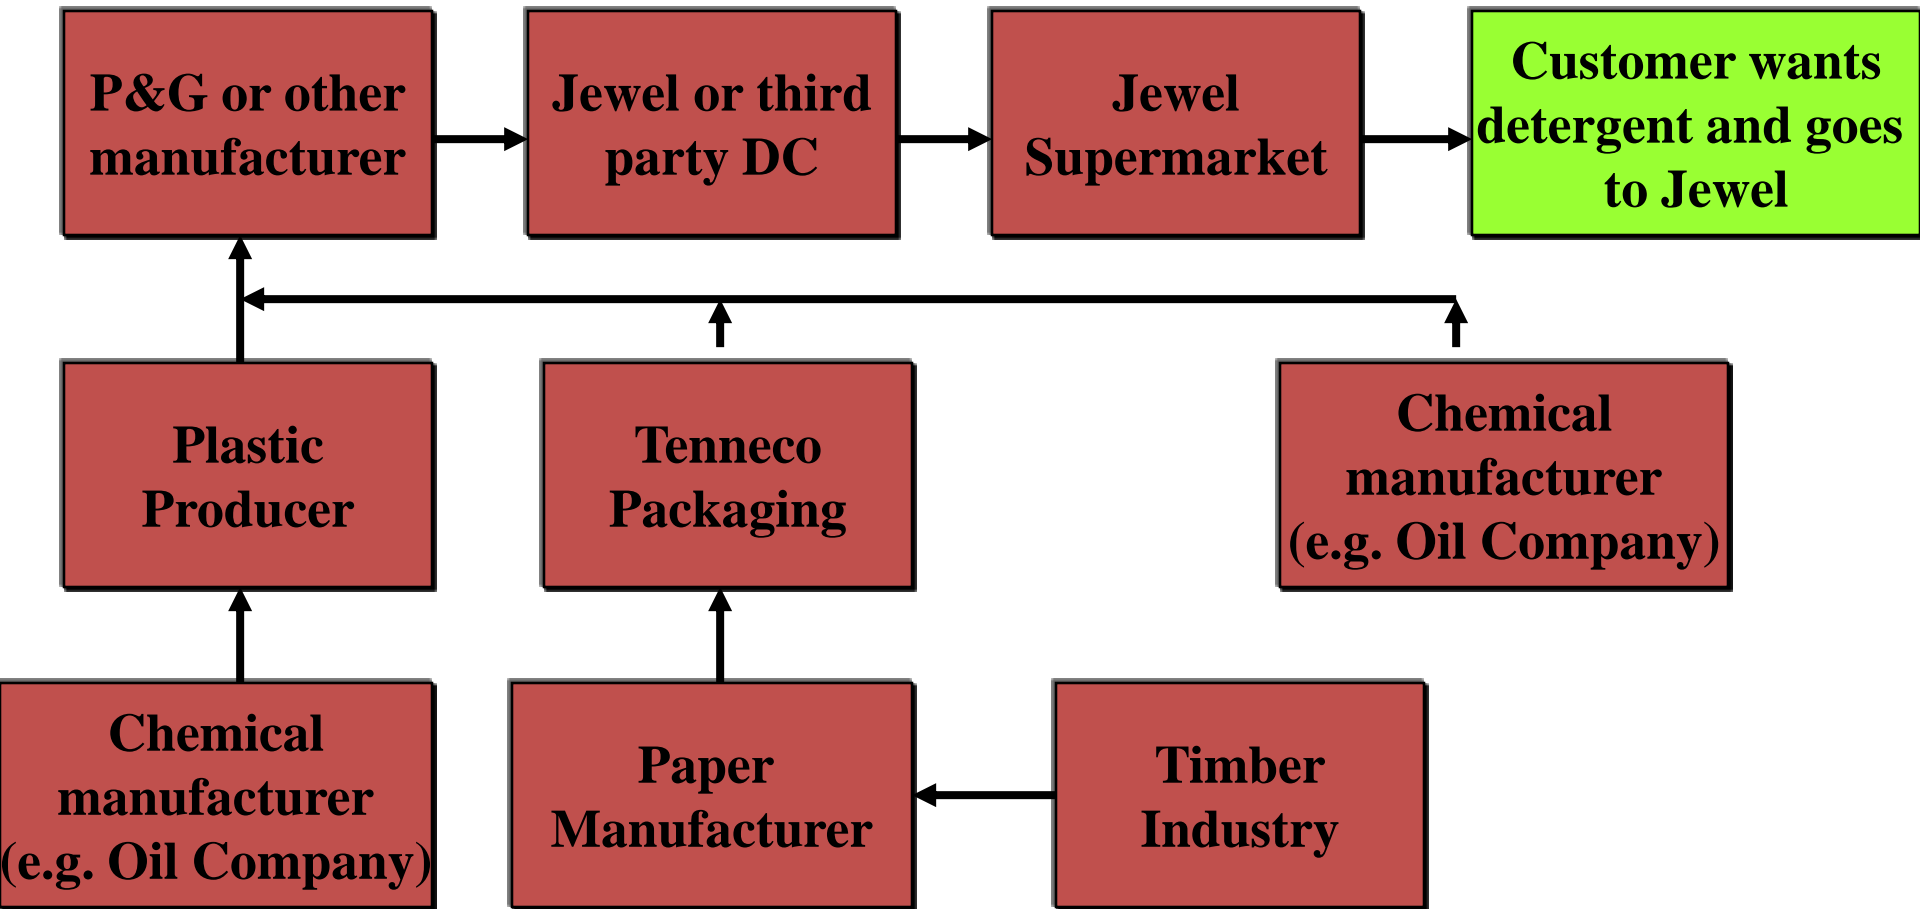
P&G or other manufacturer

Jewel or third party DC

Jewel Supermarket

Customer wants detergent and goes to Jewel

Plastic Producer

Tenneco Packaging

Chemical manufacturer (e.g. Oil Company)

Chemical manufacturer (e.g. Oil Company)

Paper Manufacturer

Timber Industry